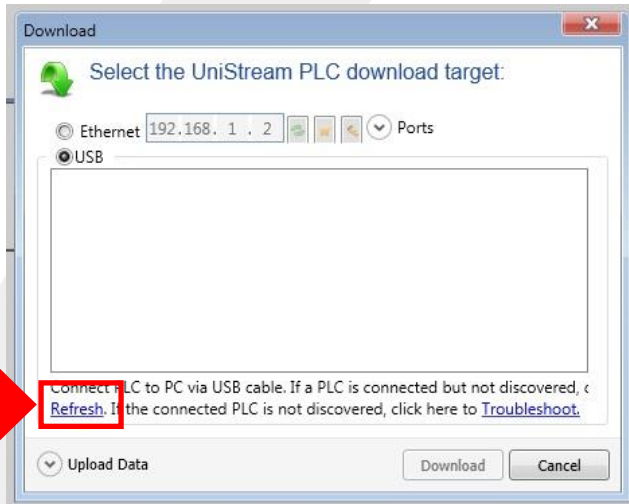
Download

Select the UniStream PLC download target:

Ethernet 192.168. 1 . 2 Ports

USB

Connect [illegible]LC to PC via USB cable. If a PLC is connected but not discovered, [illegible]
Refresh. If the connected PLC is not discovered, click here to Troubleshoot.

Upload Data

Download

Cancel